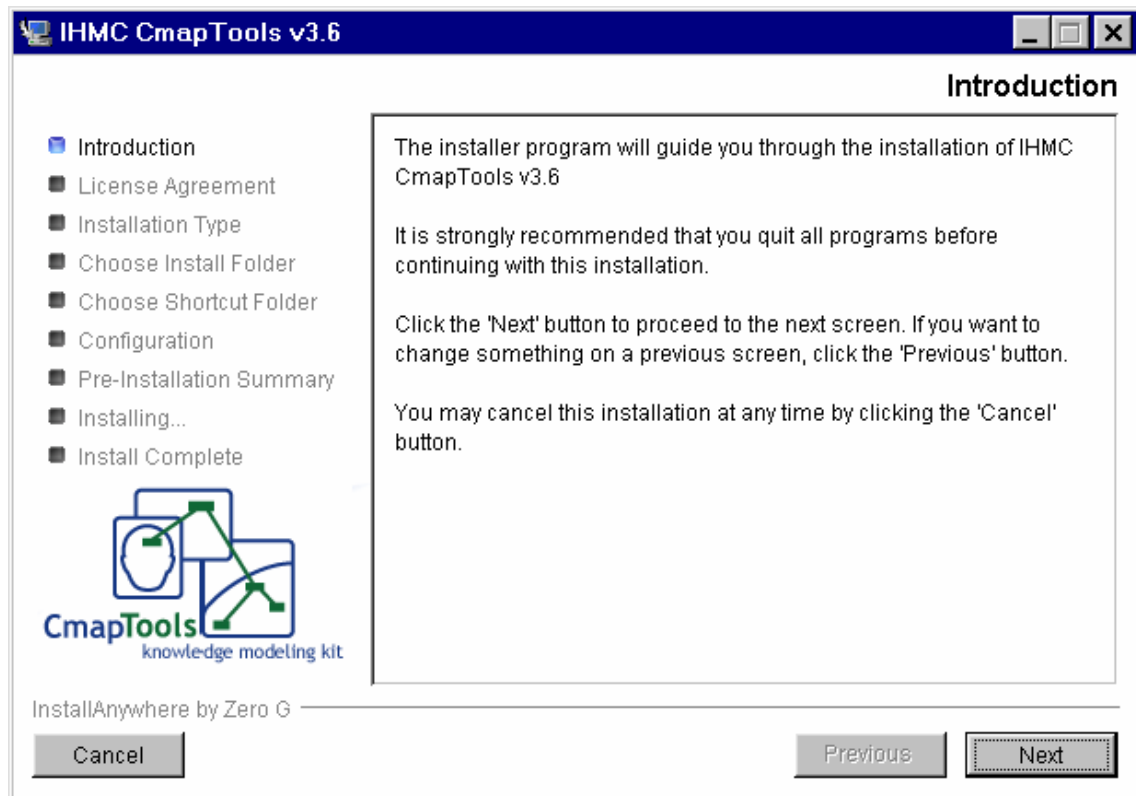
IHMC CmapTools v3.6

Introduction

Introduction
License Agreement
Installation Type
Choose Install Folder
Choose Shortcut Folder
Configuration
Pre-Installation Summary
Installing...
Install Complete

CmapTools
knowledge modeling kit

The installer program will guide you through the installation of IHMC CmapTools v3.6

It is strongly recommended that you quit all programs before continuing with this installation.

Click the 'Next' button to proceed to the next screen. If you want to change something on a previous screen, click the 'Previous' button.

You may cancel this installation at any time by clicking the 'Cancel' button.

InstallAnywhere by Zero G

Cancel

Previous

Next